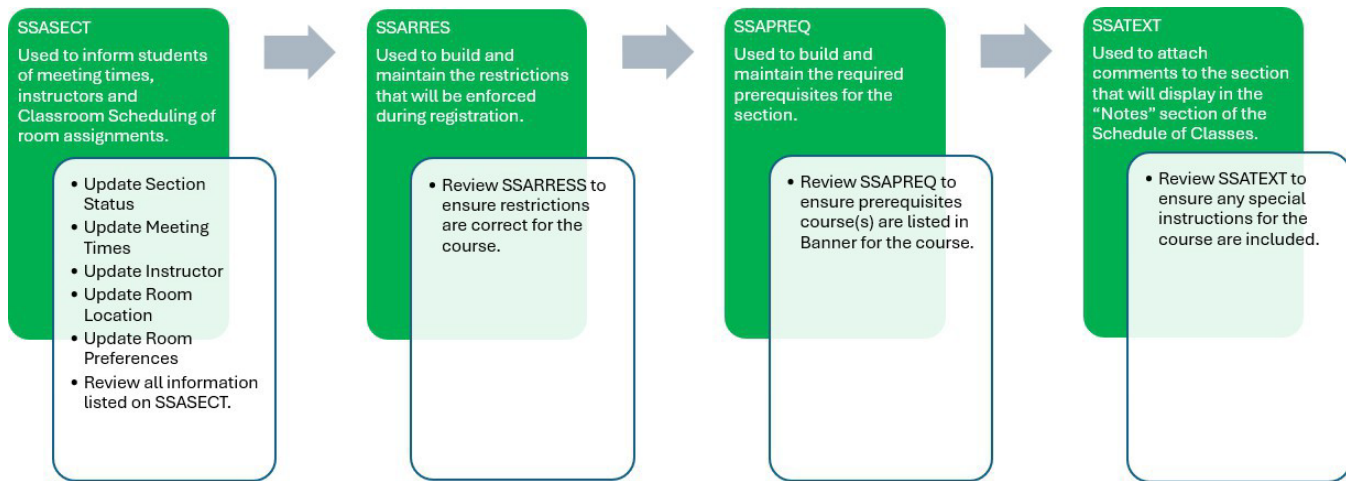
SSASECT
Used to inform students of meeting times, instructors and Classroom Scheduling of room assignments.

- Update Section Status
- Update Meeting Times
- Update Instructor
- Update Room Location
- Update Room Preferences
- Review all information listed on SSASECT.

SSARRES
Used to build and maintain the restrictions that will be enforced during registration.

- Review SSARRESS to ensure restrictions are correct for the course.

SSAPREQ
Used to build and maintain the required prerequisites for the section.

- Review SSAPREQ to ensure prerequisites course(s) are listed in Banner for the course.

SSATEXT
Used to attach comments to the section that will display in the "Notes" section of the Schedule of Classes.

- Review SSATEXT to ensure any special instructions for the course are included.